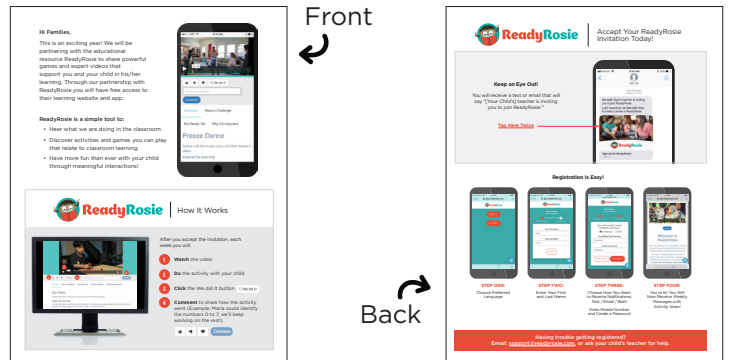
Hi Families,

This is an exciting year! We will be partnering with the educational resource ReadyRosie to share powerful games and expert videos that support you and your child in his/her learning. Through our partnership with ReadyRosie you will have free access to their learning website and app.

ReadyRosie is a simple tool to:

- Hear what we are doing in the classroom
- Discover activities and games you can play that relate to classroom learning
- Have more fun than ever with your child through meaningful interactions!

Freeze Dance

Front

ReadyRosie | How It Works

After you accept the invitation, each week you will:

1 Watch the video
2 Do the activity with your child
3 Click the We did it button
4 Comment to share how the activity went (Example: Maria could identify the numbers 0 to 7, we'll keep working on the rest!)

Comment

ReadyRosie | Accept Your ReadyRosie Invitation Today!

Keep an Eye Out!

You will receive a text or email that will say "[Your Child's] teacher is inviting you to join ReadyRosie."

Tap Here Twice

Registration is Easy!

STEP ONE: Choose Preferred Language

STEP TWO: Enter Your First and Last Name

STEP THREE: Choose How You Want to Receive Notifications Text / Email / Both
Enter Mobile Number and Create a Password

STEP FOUR: You Will Now Receive Weekly Messages with Activity Ideas!

Back

Having trouble getting registered?
Email: support@readyrosie.com, or ask your child's teacher for help.